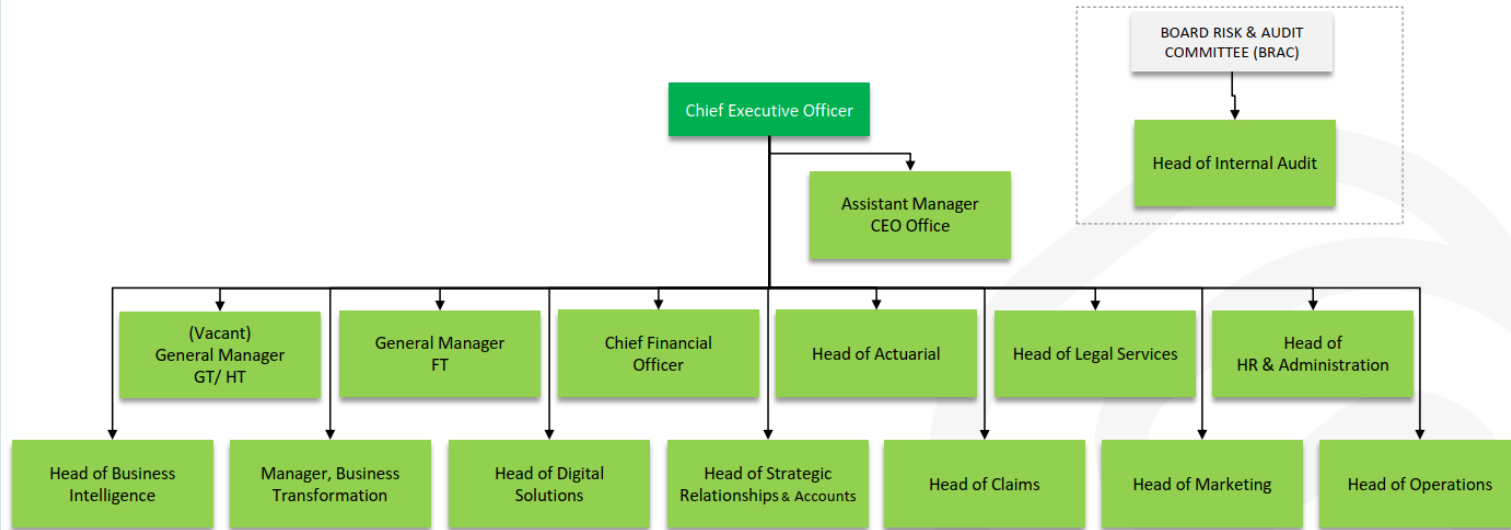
BOARD RISK & AUDIT COMMITTEE (BRAC)

Head of Internal Audit

Chief Executive Officer

Assistant Manager CEO Office

(Vacant) General Manager GT/ HT

General Manager FT

Chief Financial Officer

Head of Actuarial

Head of Legal Services

Head of HR & Administration

Head of Business Intelligence

Manager, Business Transformation

Head of Digital Solutions

Head of Strategic Relationships & Accounts

Head of Claims

Head of Marketing

Head of Operations